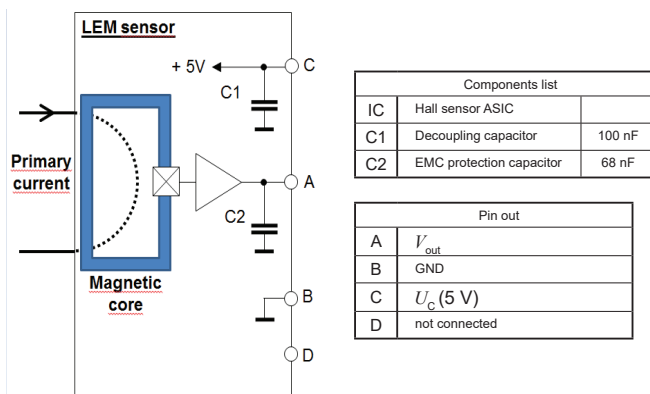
LEM sensor

+ 5V

C1

C2

C

A

B

D

Primary current

Magnetic core

| Components list | | |
|---|---|---|
| IC | Hall sensor ASIC | |
| C1 | Decoupling capacitor | 100 nF |
| C2 | EMC protection capacitor | 68 nF |

| Pin out | |
|---|---|
| A | $V_{out}$ |
| B | GND |
| C | $U_C$ (5 V) |
| D | not connected |